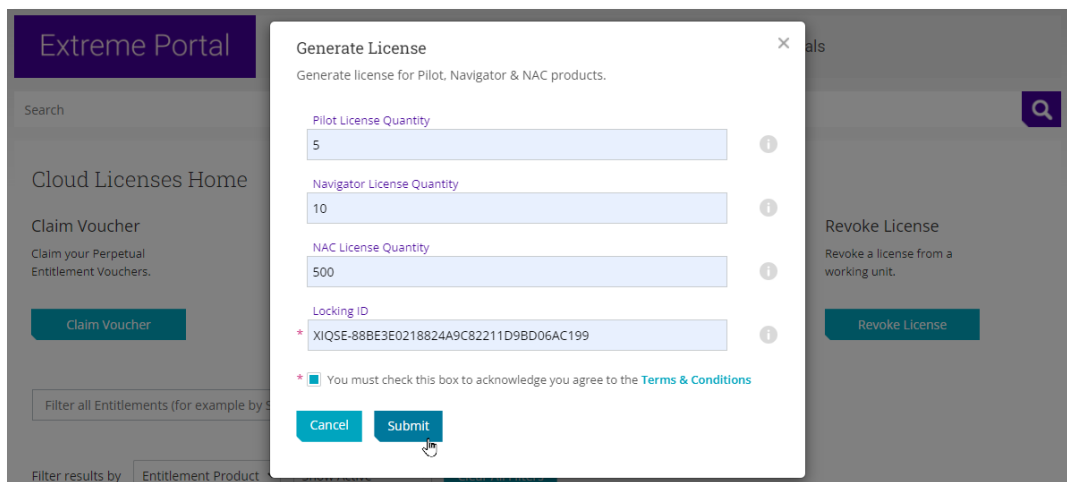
Extreme Portal

als

Search

Cloud Licenses Home

Claim Voucher

Claim your Perpetual Entitlement Vouchers.

Claim Voucher

Revoke License

Revoke a license from a working unit.

Revoke License

Filter all Entitlements (for example by S

Filter results by Entitlement Product

Generate License

Generate license for Pilot, Navigator & NAC products.

Pilot License Quantity

5

Navigator License Quantity

10

NAC License Quantity

500

Locking ID

* XIQSE-88BE3E0218824A9C82211D9BD06AC199

* You must check this box to acknowledge you agree to the Terms & Conditions

Cancel

Submit